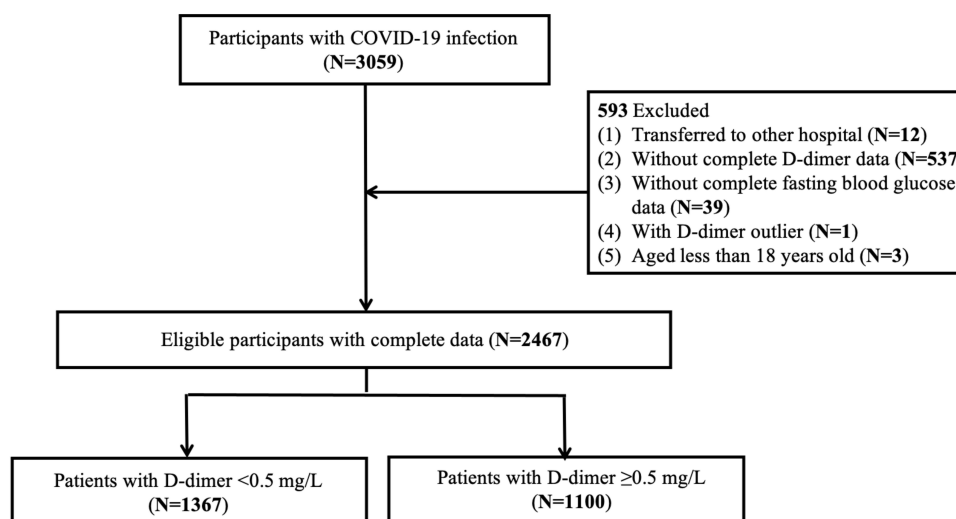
Participants with COVID-19 infection (N=3059)

593 Excluded
(1) Transferred to other hospital (N=12)
(2) Without complete D-dimer data (N=537
(3) Without complete fasting blood glucose data (N=39)
(4) With D-dimer outlier (N=1)
(5) Aged less than 18 years old (N=3)

Eligible participants with complete data (N=2467)

Patients with D-dimer <0.5 mg/L (N=1367)

Patients with D-dimer $\geq$0.5 mg/L (N=1100)